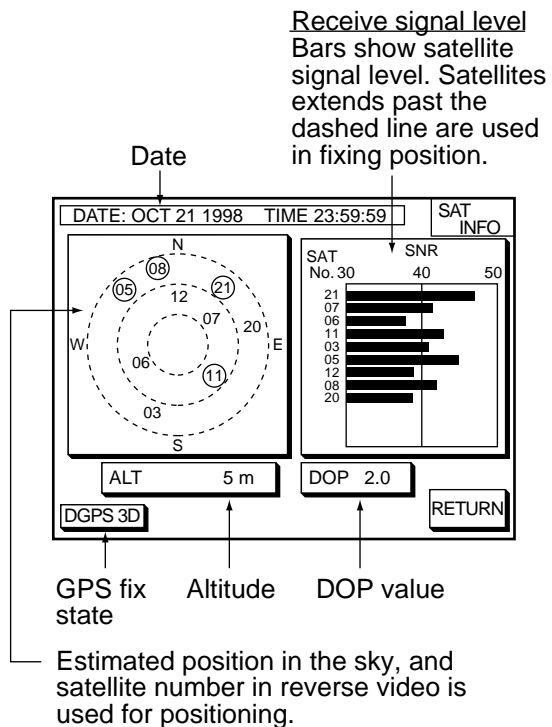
Receive signal level
Bars show satellite signal level. Satellites extends past the dashed line are used in fixing position.

Date

DATE: OCT 21 1998 TIME 23:59:59

SAT INFO

N
08
05
21
12
07
20
W
E
06
11
03
S

SAT No.
SNR
30
40
50
21
07
06
11
03
05
12
08
20

ALT 5 m

DOP 2.0

RETURN

DGPS 3D

GPS fix state

Altitude

DOP value

Estimated position in the sky, and satellite number in reverse video is used for positioning.